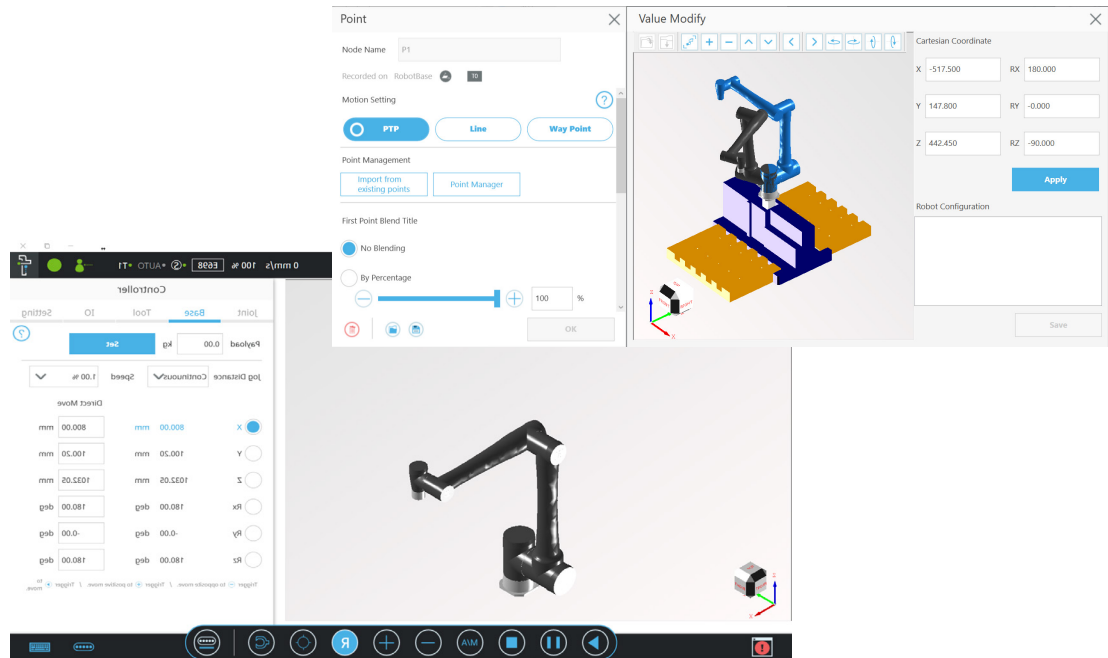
Point

Node Name P1

Recorded on RobotBase

Motion Setting

PTP Line Way Point

Point Management

Import from existing points

Point Manager

First Point Blend Title

No Blending

By Percentage

100 %

OK

Value Modify

Cartesian Coordinate

X -517.500 RX 180.000

Y 147.800 RY -0.000

Z 442.450 RZ -90.000

Apply

Robot Configuration

Save

0 mm/s 100 % E698 AUTO T1

Controller

Joint Base Tool IO Setting

Payload 0.00 kg Set

Jog Distance Continuous Speed 1.00 %

Direct Move

X 800.00 mm 800.00 mm

Y 100.20 mm 100.20 mm

Z 1032.05 mm 1032.05 mm

Rx 180.00 deg 180.00 deg

Ry -0.00 deg -0.00 deg

Rz 180.00 deg 180.00 deg

Trigger to opposite move. / Trigger to positive move. / Trigger to move.

M/A